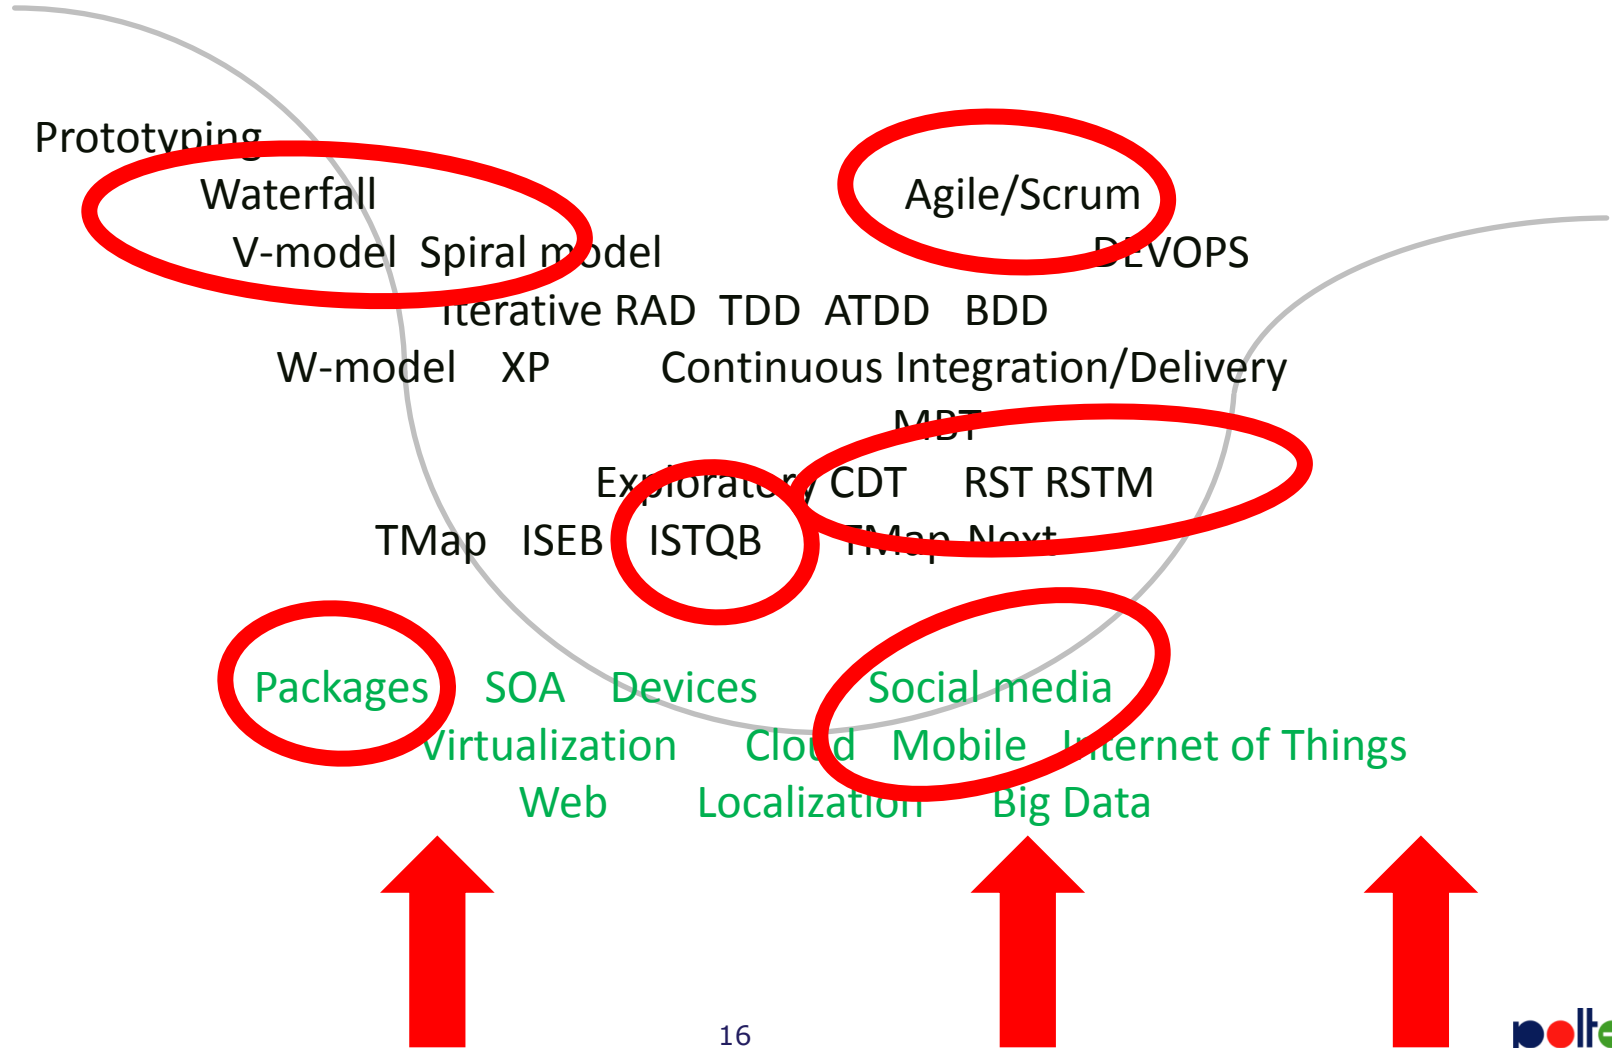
Prototyping
Waterfall
V-model Spiral model
Agile/Scrum
DEVOPS
Iterative RAD TDD ATDD BDD
W-model XP Continuous Integration/Delivery
MBT
Exploratory CDT RST RSTM
TMap ISEB ISTQB TMap Next

Packages SOA Devices Social media
Virtualization Cloud Mobile Internet of Things
Web Localization Big Data

16